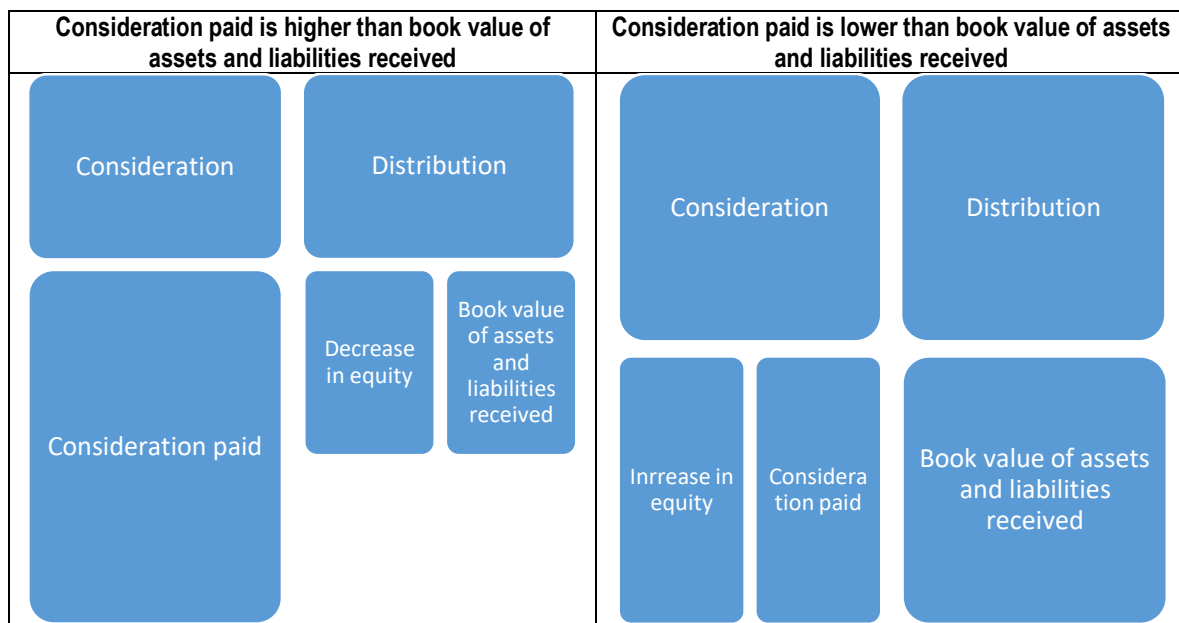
| Consideration paid is higher than book value of assets and liabilities received | Consideration paid is lower than book value of assets and liabilities received |
|---|---|
| Consideration<br>Distribution<br>Consideration paid<br>Decrease in equity<br>Book value of assets and liabilities received | Consideration<br>Distribution<br>Inrrease in equity<br>Considera tion paid<br>Book value of assets and liabilities received |